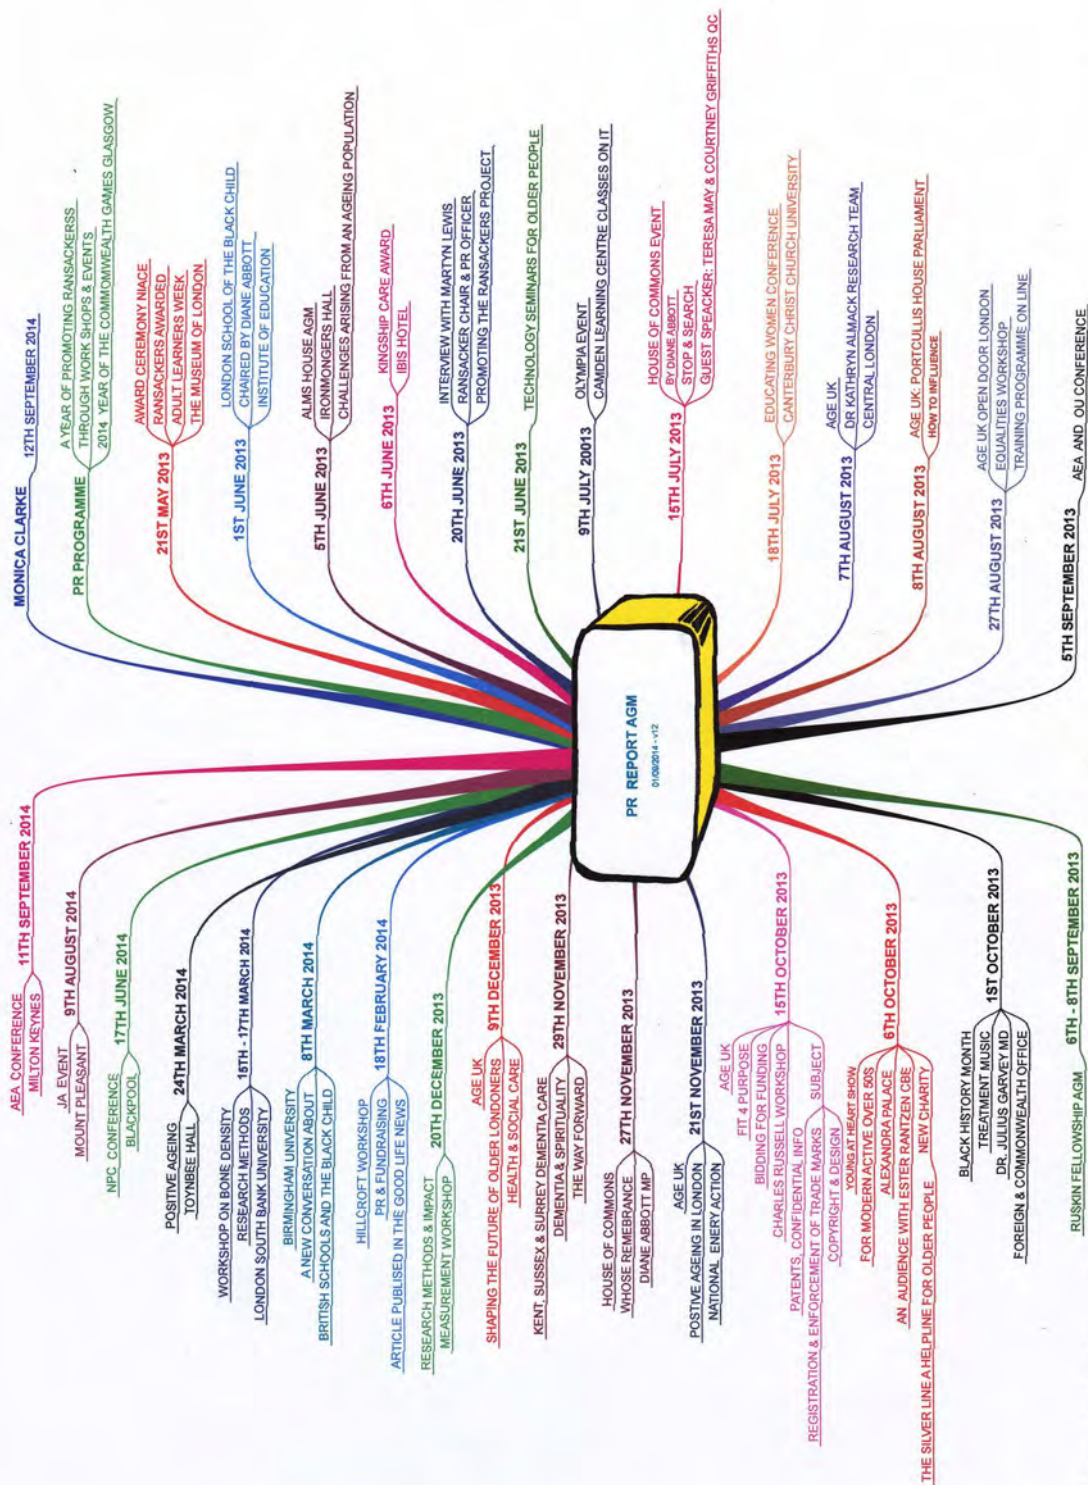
PR REPORT AGM
01/09/2014 - v12

MONICA CLARKE
12TH SEPTEMBER 2014

PR PROGRAMME
A YEAR OF PROMOTING RANSACKERSS
THROUGH WORK SHOPS & EVENTS
2014 YEAR OF THE COMMONWEALTH GAMES GLASGOW

21ST MAY 2013
AWARD CEREMONY NIACE
RANSACKERS AWARDED
ADULT LEARNERS WEEK
THE MUSEUM OF LONDON

1ST JUNE 2013
LONDON SCHOOL OF THE BLACK CHILD
CHAIRED BY DIANE ABBOTT
INSTITUTE OF EDUCATION

5TH JUNE 2013
ALMS HOUSE AGM
IRONMONGERS HALL
CHALLENGES ARISING FROM AN AGEING POPULATION

6TH JUNE 2013
KINGSHIP CARE AWARD
IBIS HOTEL

20TH JUNE 2013
INTERVEW WITH MARTYN LEWIS
RANSACKER CHAIR & PR OFFICER
PROMOTING THE RANSACKERS PROJECT

21ST JUNE 2013
TECHNOLOGY SEMINARS FOR OLDER PEOPLE

9TH JULY 20013
OLYMPIA EVENT
CAMDEN LEARNING CENTRE CLASSES ON IT

15TH JULY 2013
HOUSE OF COMMONS EVENT
BY DIANE ABBOTT
STOP & SEARCH
GUEST SPEACKER: TERESA MAY & COURTNEY GRIFFITHS QC

18TH JULY 2013
EDUCATING WOMEN CONFERENCE
CANTERBURY CHRIST CHURCH UNIVERSITY

7TH AUGUST 2013
AGE UK
DR KATHRYN ALMACK RESEARCH TEAM
CENTRAL LONDON

8TH AUGUST 2013
AGE UK: PORTCULLIS HOUSE PARLIAMENT
HOW TO INFLUENCE

27TH AUGUST 2013
AGE UK OPEN DOOR LONDON
EQUALITIES WORKSHOP
TRAINING PROGRAMME ON LINE

5TH SEPTEMBER 2013
AEA AND OU CONFERENCE

11TH SEPTEMBER 2014
AEA CONFERENCE
MILTON KEYNES

9TH AUGUST 2014
JA EVENT
MOUNT PLEASANT

17TH JUNE 2014
NPC CONFERENCE
BLACKPOOL

24TH MARCH 2014
POSITIVE AGEING
TOYNBEE HALL

15TH - 17TH MARCH 2014
WORKSHOP ON BONE DENSITY
RESEARCH METHODS
LONDON SOUTH BANK UNIVERSITY

8TH MARCH 2014
BIRMINGHAM UNIVERSITY
A NEW CONVERSATION ABOUT
BRITISH SCHOOLS AND THE BLACK CHILD

18TH FEBRUARY 2014
HILLCROFT WORKSHOP
PR & FUNDRAISING
ARTICLE PUBLISED IN THE GOOD LIFE NEWS

20TH DECEMBER 2013
RESEARCH METHODS & IMPACT
MEASUREMENT WORKSHOP

9TH DECEMBER 2013
AGE UK
SHAPING THE FUTURE OF OLDER LONDONERS
HEALTH & SOCIAL CARE

29TH NOVEMBER 2013
KENT, SUSSEX & SURREY DEMENTIA CARE
DEMENTIA & SPIRITUALITY
THE WAY FORWARD

27TH NOVEMBER 2013
HOUSE OF COMMONS
WHOSE REMEBRANCE
DIANE ABBOTT MP

21ST NOVEMBER 2013
AGE UK
POSTIVE AGEING IN LONDON
NATIONAL ENERY ACTION

15TH OCTOBER 2013
AGE UK
FIT 4 PURPOSE
BIDDING FOR FUNDING
CHARLES RUSSELL WORKSHOP
PATENTS, CONFIDENTIAL INFO
SUBJECT
REGISTRATION & ENFORCEMENT OF TRADE MARKS
COPYRIGHT & DESIGN

6TH OCTOBER 2013
YOUNG AT HEART SHOW
FOR MODERN ACTIVE OVER 50S
ALEXANDRA PALACE
AN AUDIENCE WITH ESTER RANTZEN CBE
NEW CHARITY
THE SILVER LINE A HELPLINE FOR OLDER PEOPLE

1ST OCTOBER 2013
BLACK HISTORY MONTH
TREATMENT MUSIC
DR. JULIUS GARVEY MD
FOREIGN & COMMONWEALTH OFFICE

6TH - 8TH SEPTEMBER 2013
RUSKIN FELLOWSHIP AGM